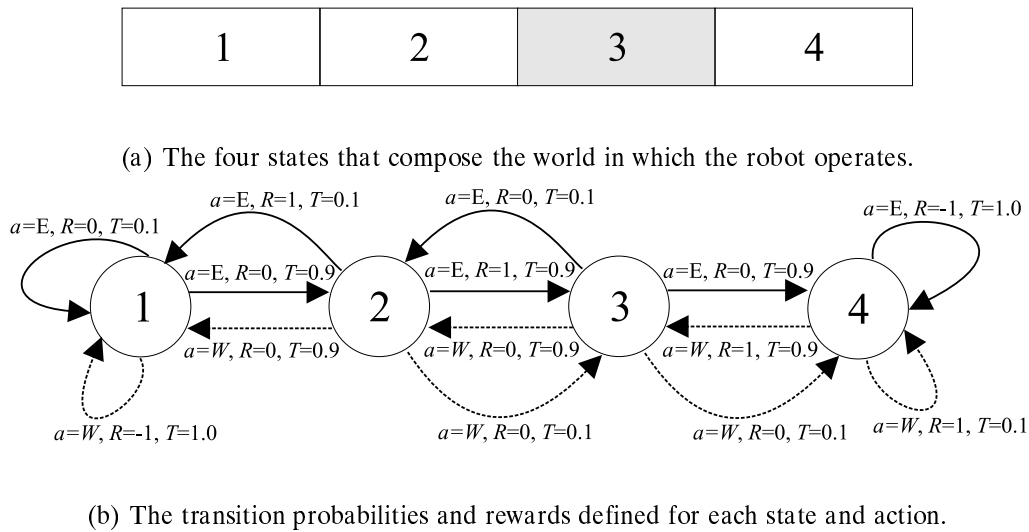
| 1 | 2 | 3 | 4 |
|---|---|---|---|

(a) The four states that compose the world in which the robot operates.

a=E, R=1, T=0.1

a=E, R=0, T=0.1

a=E, R=-1, T=1.0

a=E, R=0, T=0.1

a=E, R=0, T=0.9

a=E, R=1, T=0.9

a=E, R=0, T=0.9

1

2

3

4

a=W, R=0, T=0.9

a=W, R=0, T=0.9

a=W, R=1, T=0.9

a=W, R=-1, T=1.0

a=W, R=0, T=0.1

a=W, R=0, T=0.1

a=W, R=1, T=0.1

(b) The transition probabilities and rewards defined for each state and action.